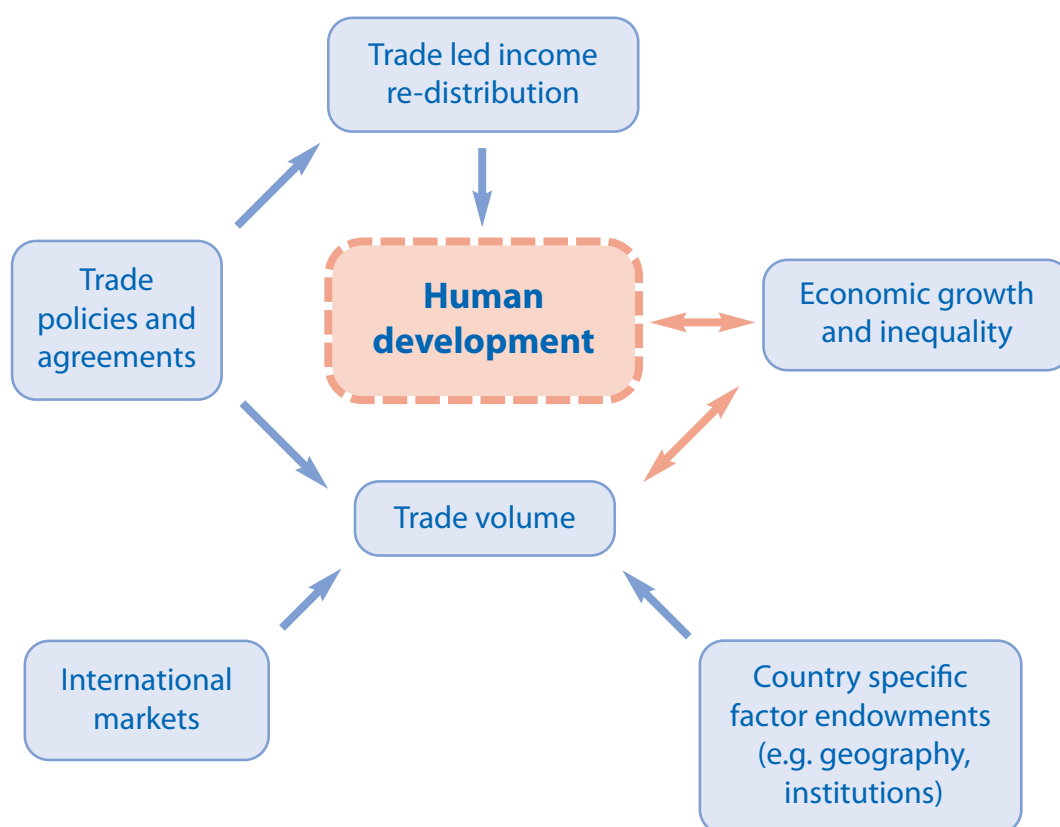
Trade led income re-distribution

Trade policies and agreements

Human development

Economic growth and inequality

Trade volume

International markets

Country specific factor endowments (e.g. geography, institutions)